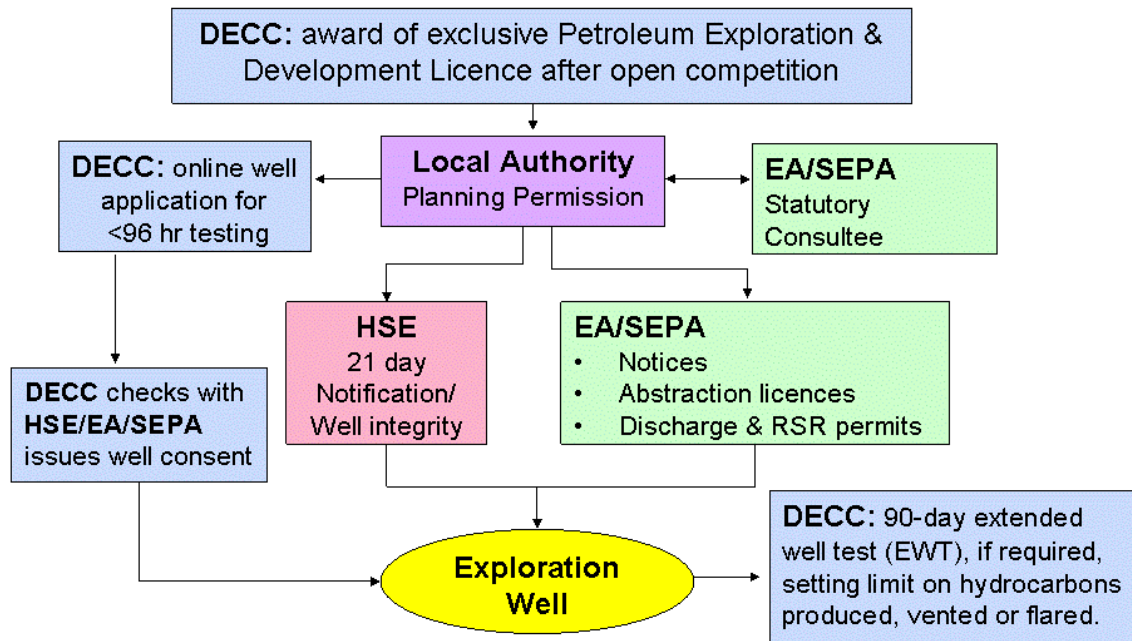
DECC: award of exclusive Petroleum Exploration & Development Licence after open competition

DECC: online well application for <96 hr testing

Local Authority
Planning Permission

EA/SEPA
Statutory Consultee

HSE
21 day Notification/ Well integrity

EA/SEPA
- Notices
- Abstraction licences
- Discharge & RSR permits

DECC checks with HSE/EA/SEPA issues well consent

Exploration Well

DECC: 90-day extended well test (EWT), if required, setting limit on hydrocarbons produced, vented or flared.